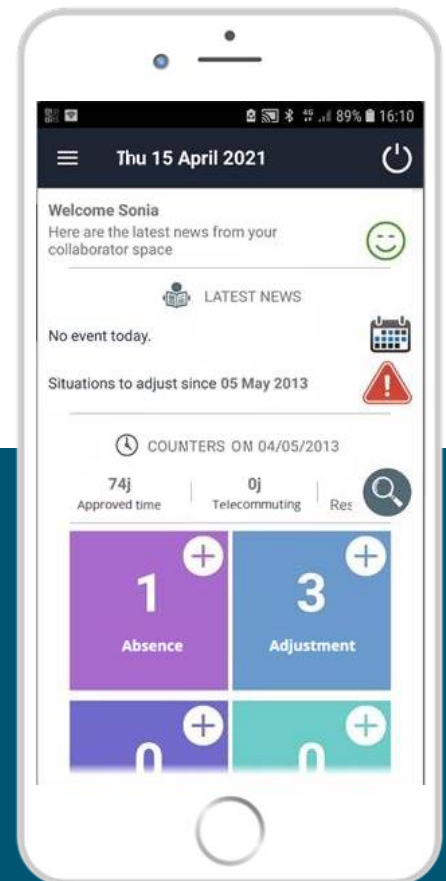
89% 16:10

Thu 15 April 2021

Welcome Sonia
Here are the latest news from your collaborator space

LATEST NEWS

No event today.

Situations to adjust since 05 May 2013

COUNTERS ON 04/05/2013

74j
Approved time

0j
Telecommuting

Res

1
Absence

3
Adjustment

0

0